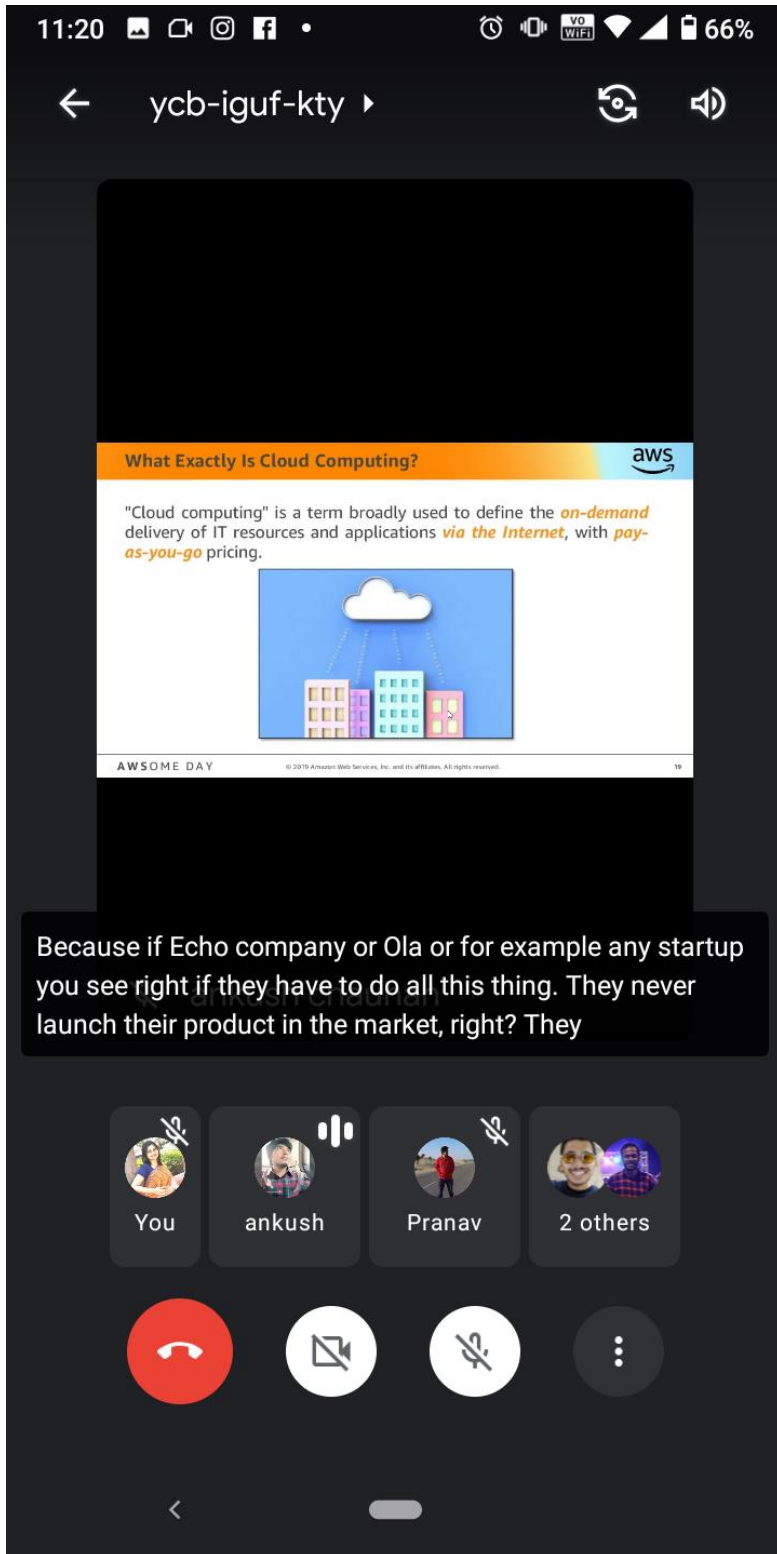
11:20 66%

ycb-iguf-kty

What Exactly Is Cloud Computing?

aws

"Cloud computing" is a term broadly used to define the *on-demand* delivery of IT resources and applications *via the Internet*, with *pay-as-you-go* pricing.

AWSOME DAY © 2019 Amazon Web Services, Inc. and its affiliates. All rights reserved. 10

Because if Echo company or Ola or for example any startup you see right if they have to do all this thing. They never launch their product in the market, right? They

ankush chauhan

You

ankush

Pranav

2 others